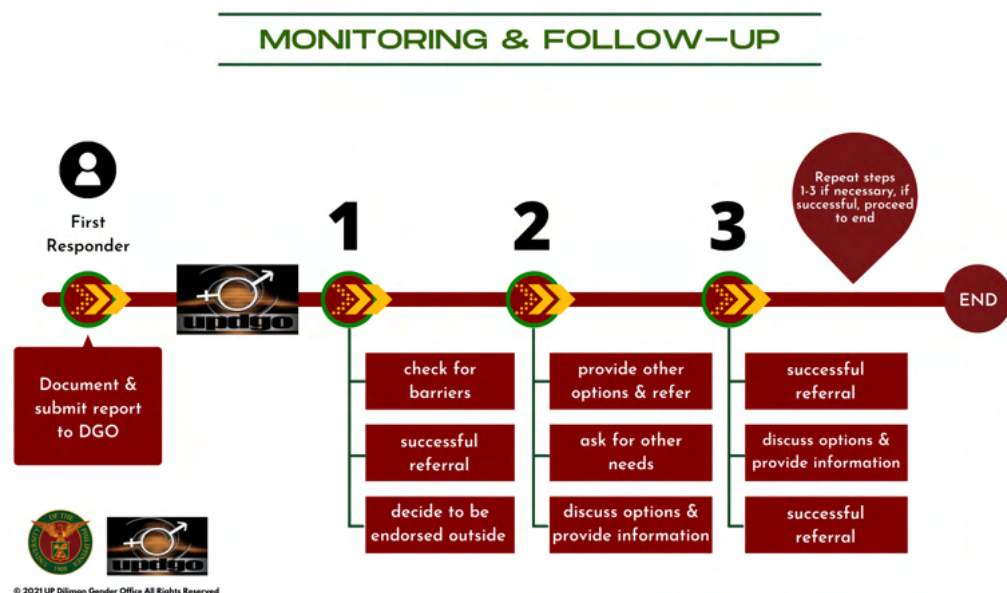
MONITORING & FOLLOW-UP

First Responder

Document & submit report to DGO

updgo

1

check for barriers

successful referral

decide to be endorsed outside

2

provide other options & refer

ask for other needs

discuss options & provide information

3

successful referral

discuss options & provide information

successful referral

Repeat steps 1-3 if necessary, if successful, proceed to end

END

updgo

© 2021 UP Diliman Gender Office All Rights Reserved